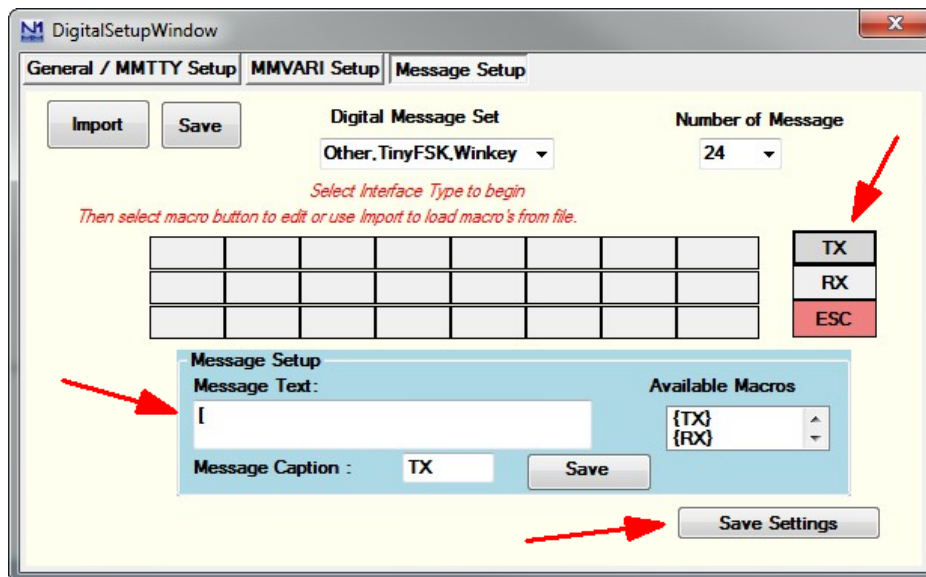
DigitalSetupWindow

General / MMTTY Setup | MMVARI Setup | Message Setup

Import

Save

Digital Message Set

Other,TinyFSK,Winkey

Number of Message

24

Select Interface Type to begin
Then select macro button to edit or use Import to load macro's from file.

TX

RX

ESC

Message Setup

Message Text:

[

Available Macros

{TX}
{RX}

Message Caption :

TX

Save

Save Settings